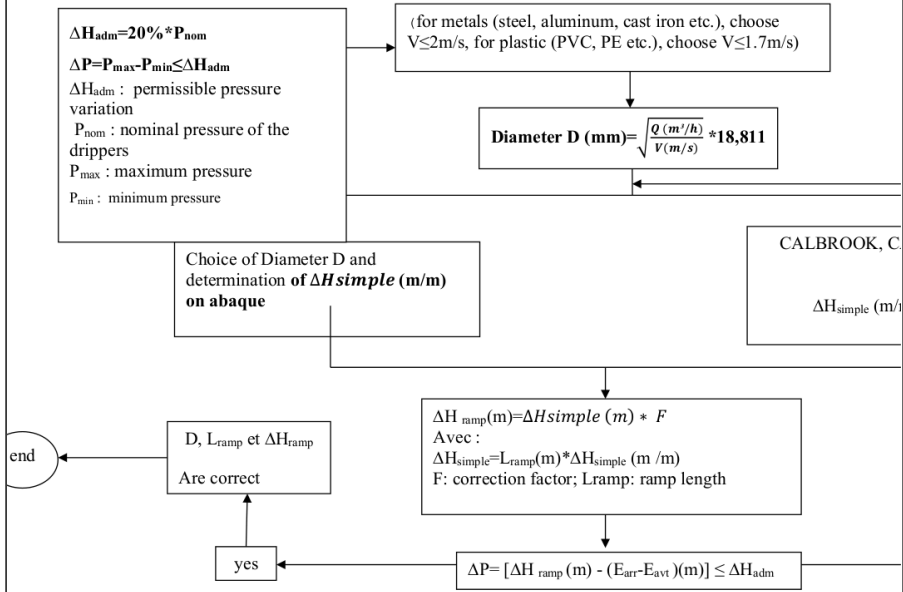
$\Delta H_{adm}$=20%*$P_{nom}$

$\Delta P = P_{max} - P_{min} \leq \Delta H_{adm}$

$\Delta H_{adm}$ : permissible pressure variation

$P_{nom}$ : nominal pressure of the drippers

$P_{max}$ : maximum pressure

$P_{min}$ : minimum pressure

(for metals (steel, aluminum, cast iron etc.), choose V≤2m/s, for plastic (PVC, PE etc.), choose V≤1.7m/s)

Diameter D (mm)=$\sqrt{\frac{Q\ (m^3/h)}{V\ (m/s)}}$ *18,811

Choice of Diameter D and determination of $\Delta Hsimple$ (m/m) on abaque

CALBROOK, C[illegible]

$\Delta H_{simple}$ (m/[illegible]

$\Delta H_{ramp}$(m)=$\Delta Hsimple\ (m) * F$
Avec :
$\Delta H_{simple}$=$L_{ramp}$(m)*$\Delta H_{simple}$ (m /m)
F: correction factor; Lramp: ramp length

end

D, $L_{ramp}$ et $\Delta H_{ramp}$

Are correct

yes

$\Delta P = [\Delta H_{ramp} (m) - (E_{arr} - E_{avt})(m)] \leq \Delta H_{adm}$